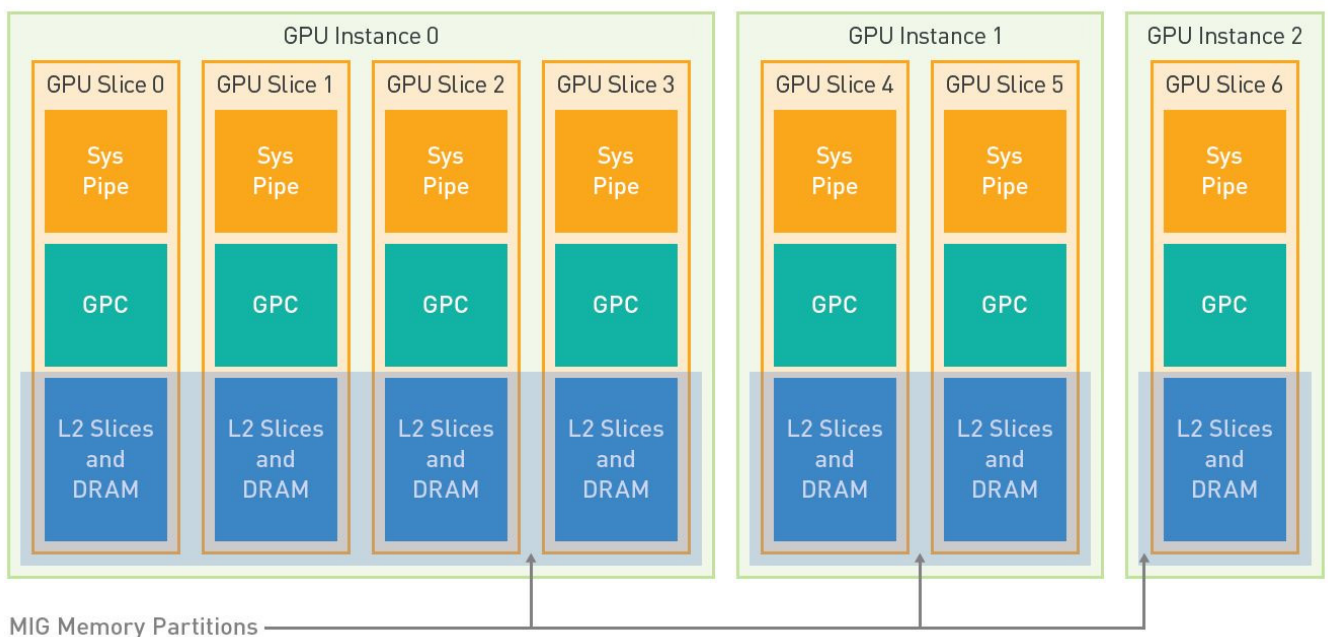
GPU Instance 0

GPU Slice 0
Sys Pipe
GPC
L2 Slices and DRAM

GPU Slice 1
Sys Pipe
GPC
L2 Slices and DRAM

GPU Slice 2
Sys Pipe
GPC
L2 Slices and DRAM

GPU Slice 3
Sys Pipe
GPC
L2 Slices and DRAM

GPU Instance 1

GPU Slice 4
Sys Pipe
GPC
L2 Slices and DRAM

GPU Slice 5
Sys Pipe
GPC
L2 Slices and DRAM

GPU Instance 2

GPU Slice 6
Sys Pipe
GPC
L2 Slices and DRAM

MIG Memory Partitions